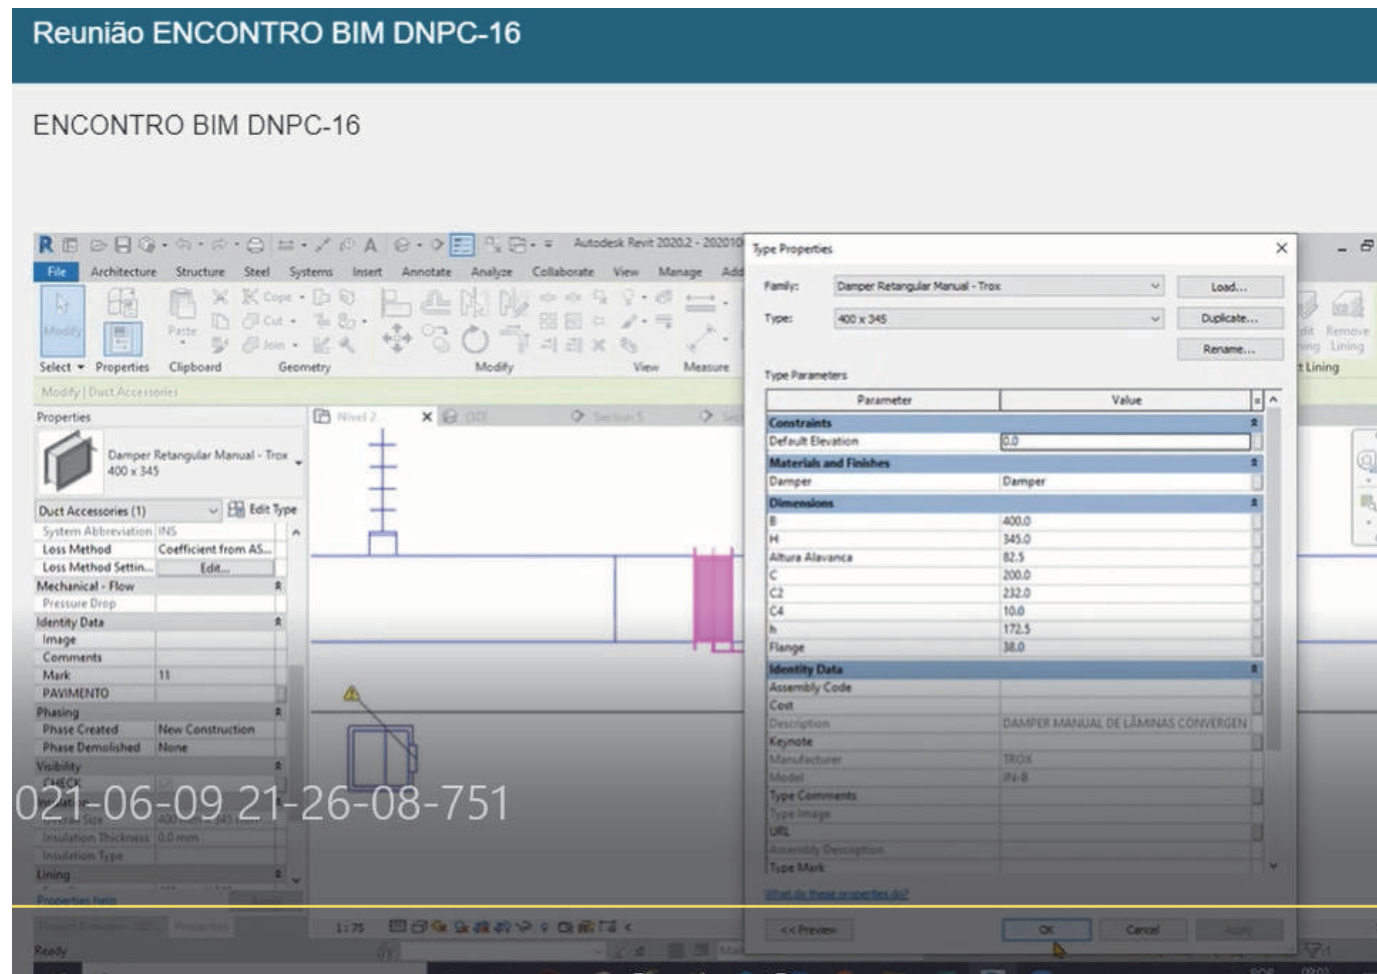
Reunião ENCONTRO BIM DNPC-16

ENCONTRO BIM DNPC-16

Autodesk Revit 2020.2 - 20201

File Architecture Structure Steel Systems Insert Annotate Analyze Collaborate View Manage Add

Modify Paste Cope Cut Join

Select Properties Clipboard Geometry Modify View Measure

Modify | Duct Accessories

Properties

Damper Retangular Manual - Trox 400 x 345

Duct Accessories (1) Edit Type

| | |
|---|---|
| System Abbreviation | INS |
| Loss Method | Coefficient from AS... |
| Loss Method Settin... | Edit... |
| Mechanical - Flow | |
| Pressure Drop | |
| Identity Data | |
| Image | |
| Comments | |
| Mark | 11 |
| PAVIMENTO | |
| Phasing | |
| Phase Created | New Construction |
| Phase Demolished | None |
| Visibility | |
| CHECK | |
| Insulation Thickness | 0.0 mm |
| Insulation Type | |
| Lining | |

Properties help

Nível 2 (3D) Section 1

021-06-09 21-26-08-751

1 : 75

Ready

Type Properties

Family: Damper Retangular Manual - Trox Load...

Type: 400 x 345 Duplicate...

Rename...

Type Parameters

| Parameter | Value |
|---|---|
| Constraints | |
| Default Elevation | 0.0 |
| Materials and Finishes | |
| Damper | Damper |
| Dimensions | |
| B | 400.0 |
| H | 345.0 |
| Altura Alavanca | 82.5 |
| C | 200.0 |
| C2 | 232.0 |
| C4 | 10.0 |
| h | 172.5 |
| Flange | 38.0 |
| Identity Data | |
| Assembly Code | |
| Cost | |
| Description | DAMPER MANUAL DE LÂMINAS CONVERGEN |
| Keynote | |
| Manufacturer | TROX |
| Model | IN-B |
| Type Comments | |
| Type Image | |
| URL | |
| Assembly Description | |
| Type Mark | |

What do these properties do?

<< Preview OK Cancel Apply

Remove Lining

Lining